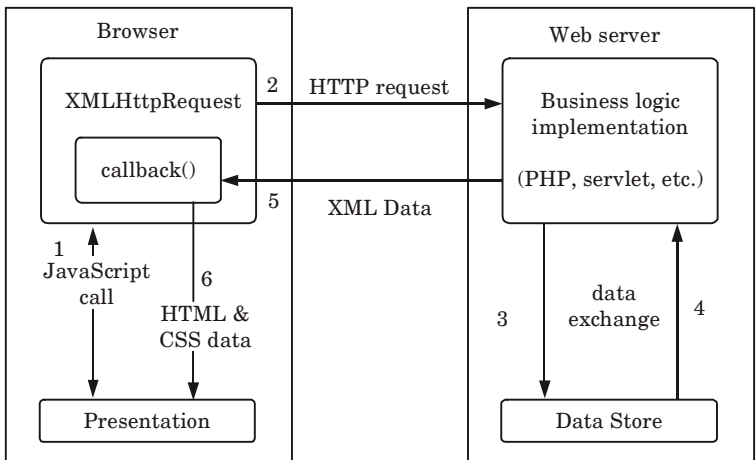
Browser

XMLHttpRequest

callback()

1
JavaScript
call

6
HTML &
CSS data

Presentation

2

HTTP request

5

XML Data

Web server

Business logic
implementation

(PHP, servlet, etc.)

3

data
exchange

4

Data Store